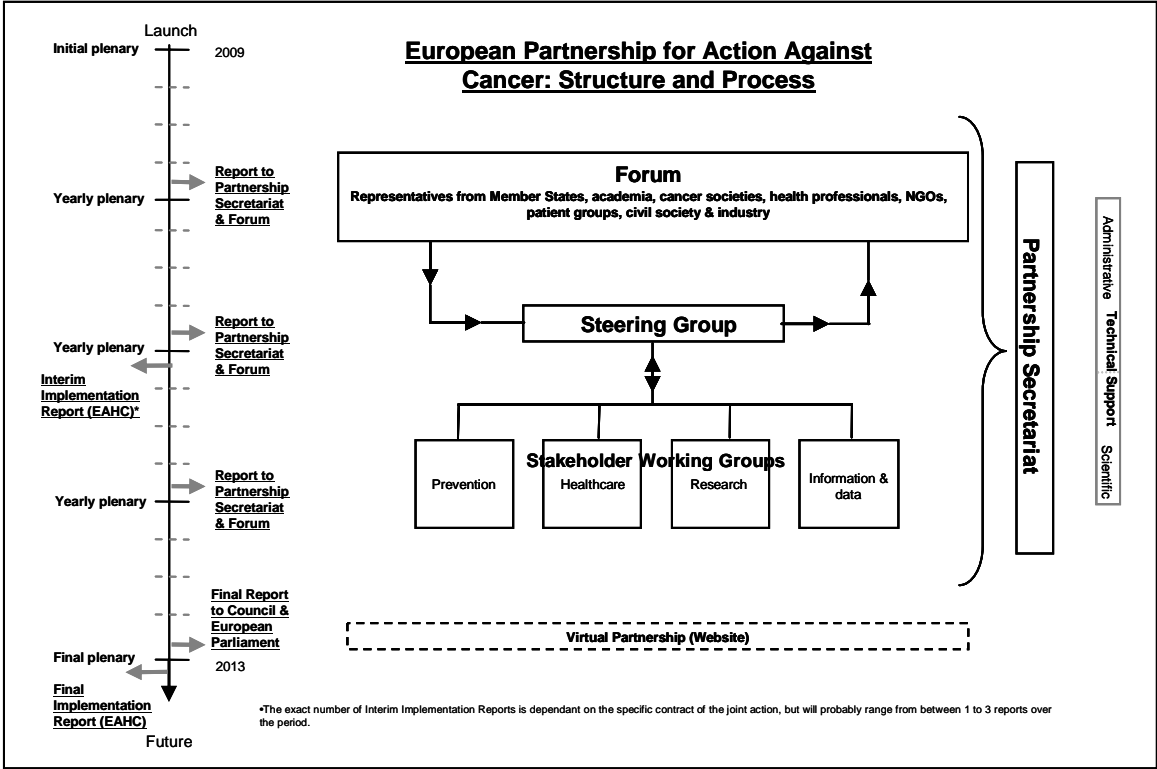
Launch

Initial plenary

2009

European Partnership for Action Against Cancer: Structure and Process

Report to Partnership Secretariat & Forum

Yearly plenary

Forum

Representatives from Member States, academia, cancer societies, health professionals, NGOs, patient groups, civil society & industry

Partnership Secretariat

Administrative Technical Support Scientific

Steering Group

Report to Partnership Secretariat & Forum

Yearly plenary

Interim Implementation Report (EAHC)*

Stakeholder Working Groups

Prevention

Healthcare

Research

Information & data

Report to Partnership Secretariat & Forum

Yearly plenary

Final Report to Council & European Parliament

Virtual Partnership (Website)

Final plenary

2013

Final Implementation Report (EAHC)

•The exact number of Interim Implementation Reports is dependant on the specific contract of the joint action, but will probably range from between 1 to 3 reports over the period.

Future